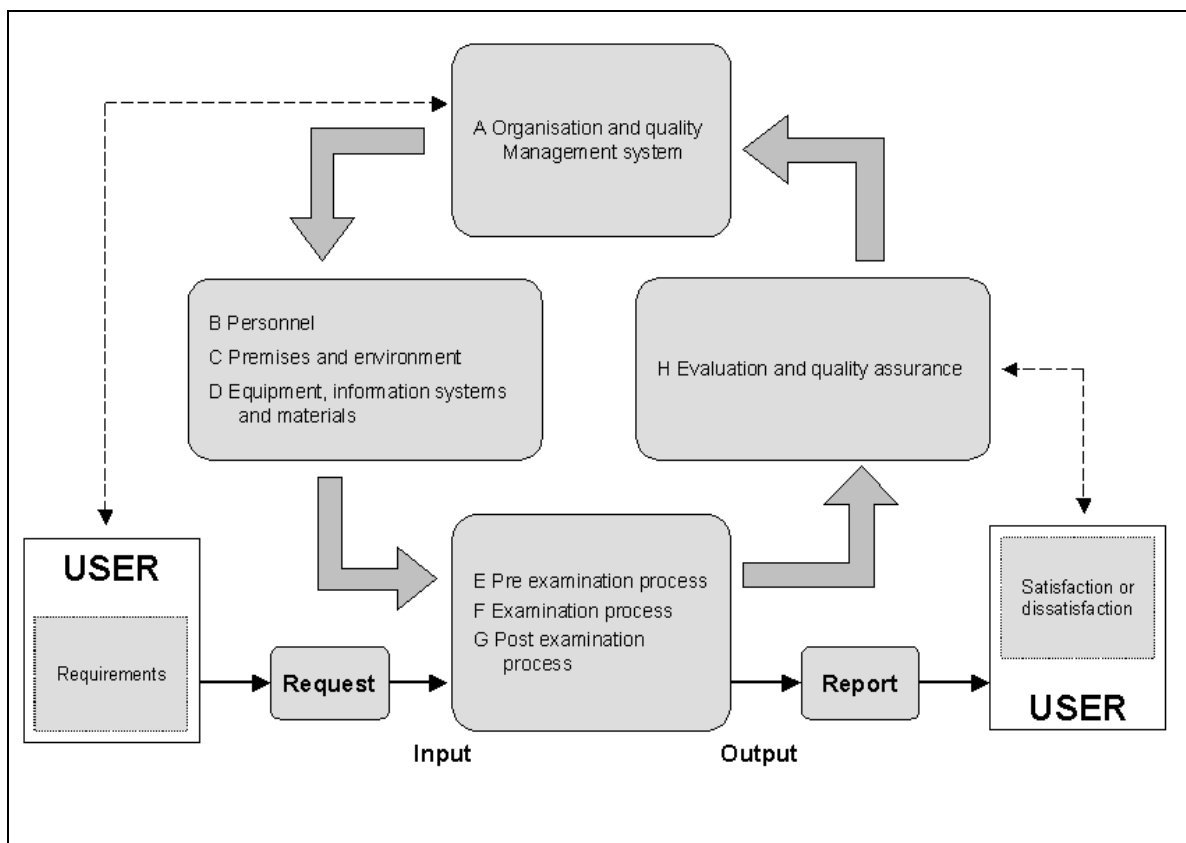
A Organisation and quality Management system

B Personnel
C Premises and environment
D Equipment, information systems and materials

H Evaluation and quality assurance

USER

Requirements

Request

E Pre examination process
F Examination process
G Post examination process

Report

Satisfaction or dissatisfaction

USER

Input

Output